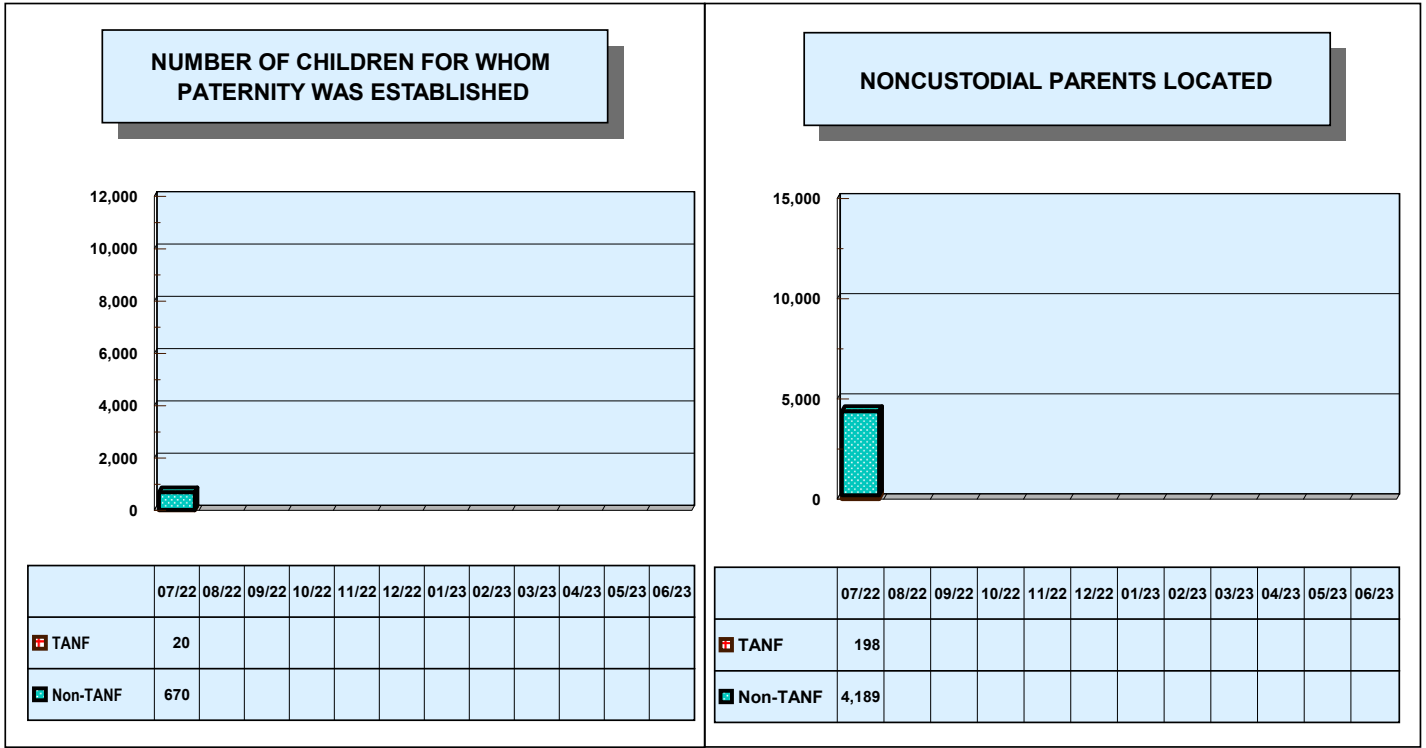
NUMBER OF CHILDREN FOR WHOM PATERNITY WAS ESTABLISHED

12,000
10,000
8,000
6,000
4,000
2,000
0

| | 07/22 | 08/22 | 09/22 | 10/22 | 11/22 | 12/22 | 01/23 | 02/23 | 03/23 | 04/23 | 05/23 | 06/23 |
|---|---|---|---|---|---|---|---|---|---|---|---|---|
| TANF | 20 | | | | | | | | | | | |
| Non-TANF | 670 | | | | | | | | | | | |

NONCUSTODIAL PARENTS LOCATED

15,000
10,000
5,000
0

| | 07/22 | 08/22 | 09/22 | 10/22 | 11/22 | 12/22 | 01/23 | 02/23 | 03/23 | 04/23 | 05/23 | 06/23 |
|---|---|---|---|---|---|---|---|---|---|---|---|---|
| TANF | 198 | | | | | | | | | | | |
| Non-TANF | 4,189 | | | | | | | | | | | |